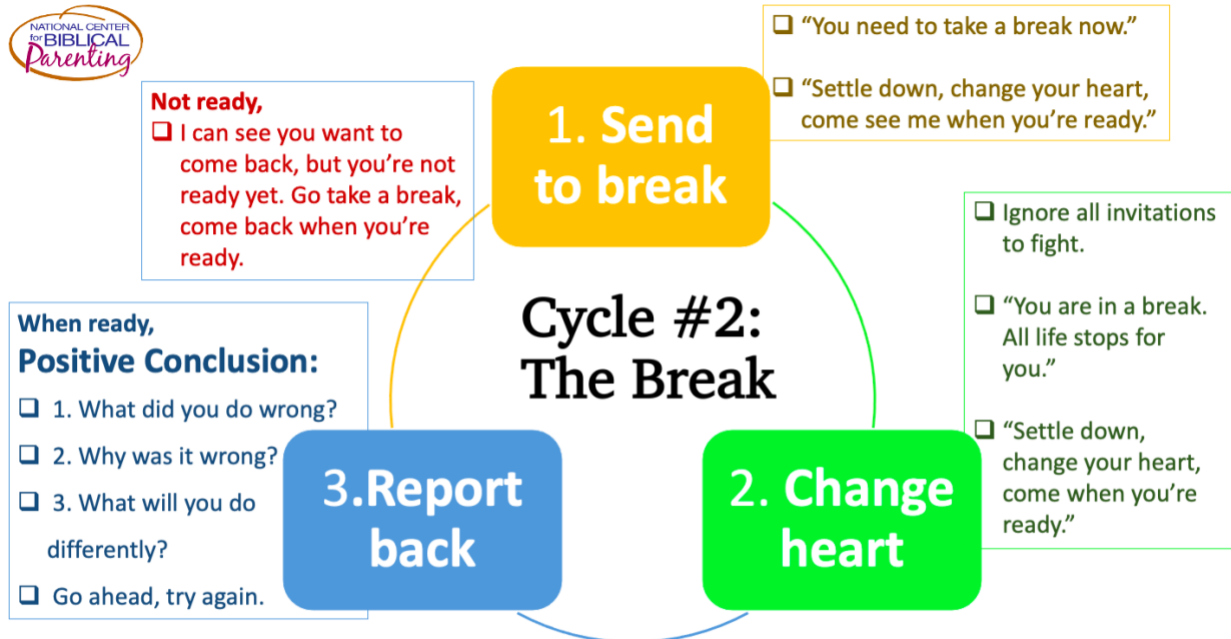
NATIONAL CENTER for BIBLICAL Parenting

Not ready,
❑ I can see you want to come back, but you’re not ready yet. Go take a break, come back when you’re ready.

1. Send to break

❑ “You need to take a break now.”

❑ “Settle down, change your heart, come see me when you’re ready.”

❑ Ignore all invitations to fight.

❑ “You are in a break. All life stops for you.”

❑ “Settle down, change your heart, come when you’re ready.”

Cycle #2: The Break

When ready,
Positive Conclusion:
❑ 1. What did you do wrong?
❑ 2. Why was it wrong?
❑ 3. What will you do differently?
❑ Go ahead, try again.

3.Report back

2. Change heart